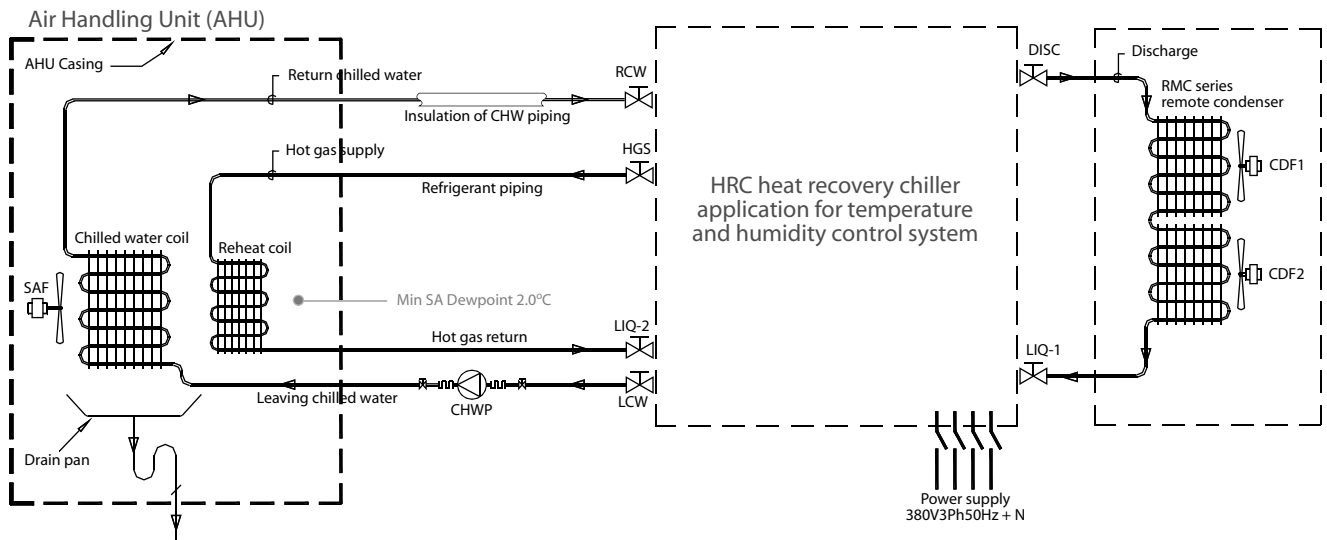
Air Handling Unit (AHU)

AHU Casing

Return chilled water

RCW

Insulation of CHW piping

Hot gas supply

HGS

Refrigerant piping

Chilled water coil

Reheat coil

SAF

Min SA Dewpoint 2.0°C

LIQ-2

Hot gas return

Leaving chilled water

CHWP

LCW

Drain pan

HRC heat recovery chiller application for temperature and humidity control system

DISC

Discharge

RMC series remote condenser

CDF1

CDF2

LIQ-1

Power supply 380V3Ph50Hz + N